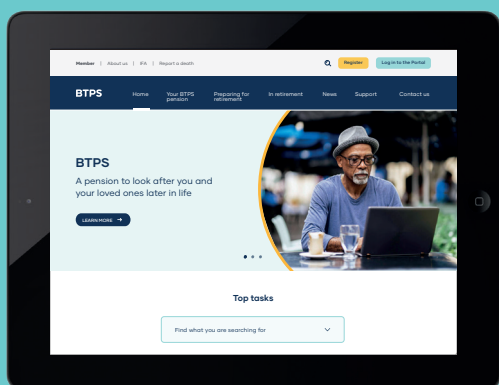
Member | About us | IFA | Report a death

Register

Log in to the Portal

BTPS

Home

Your BTPS pension

Preparing for retirement

In retirement

News

Support

Contact us

BTPS

A pension to look after you and your loved ones later in life

LEARN MORE

Top tasks

Find what you are searching for